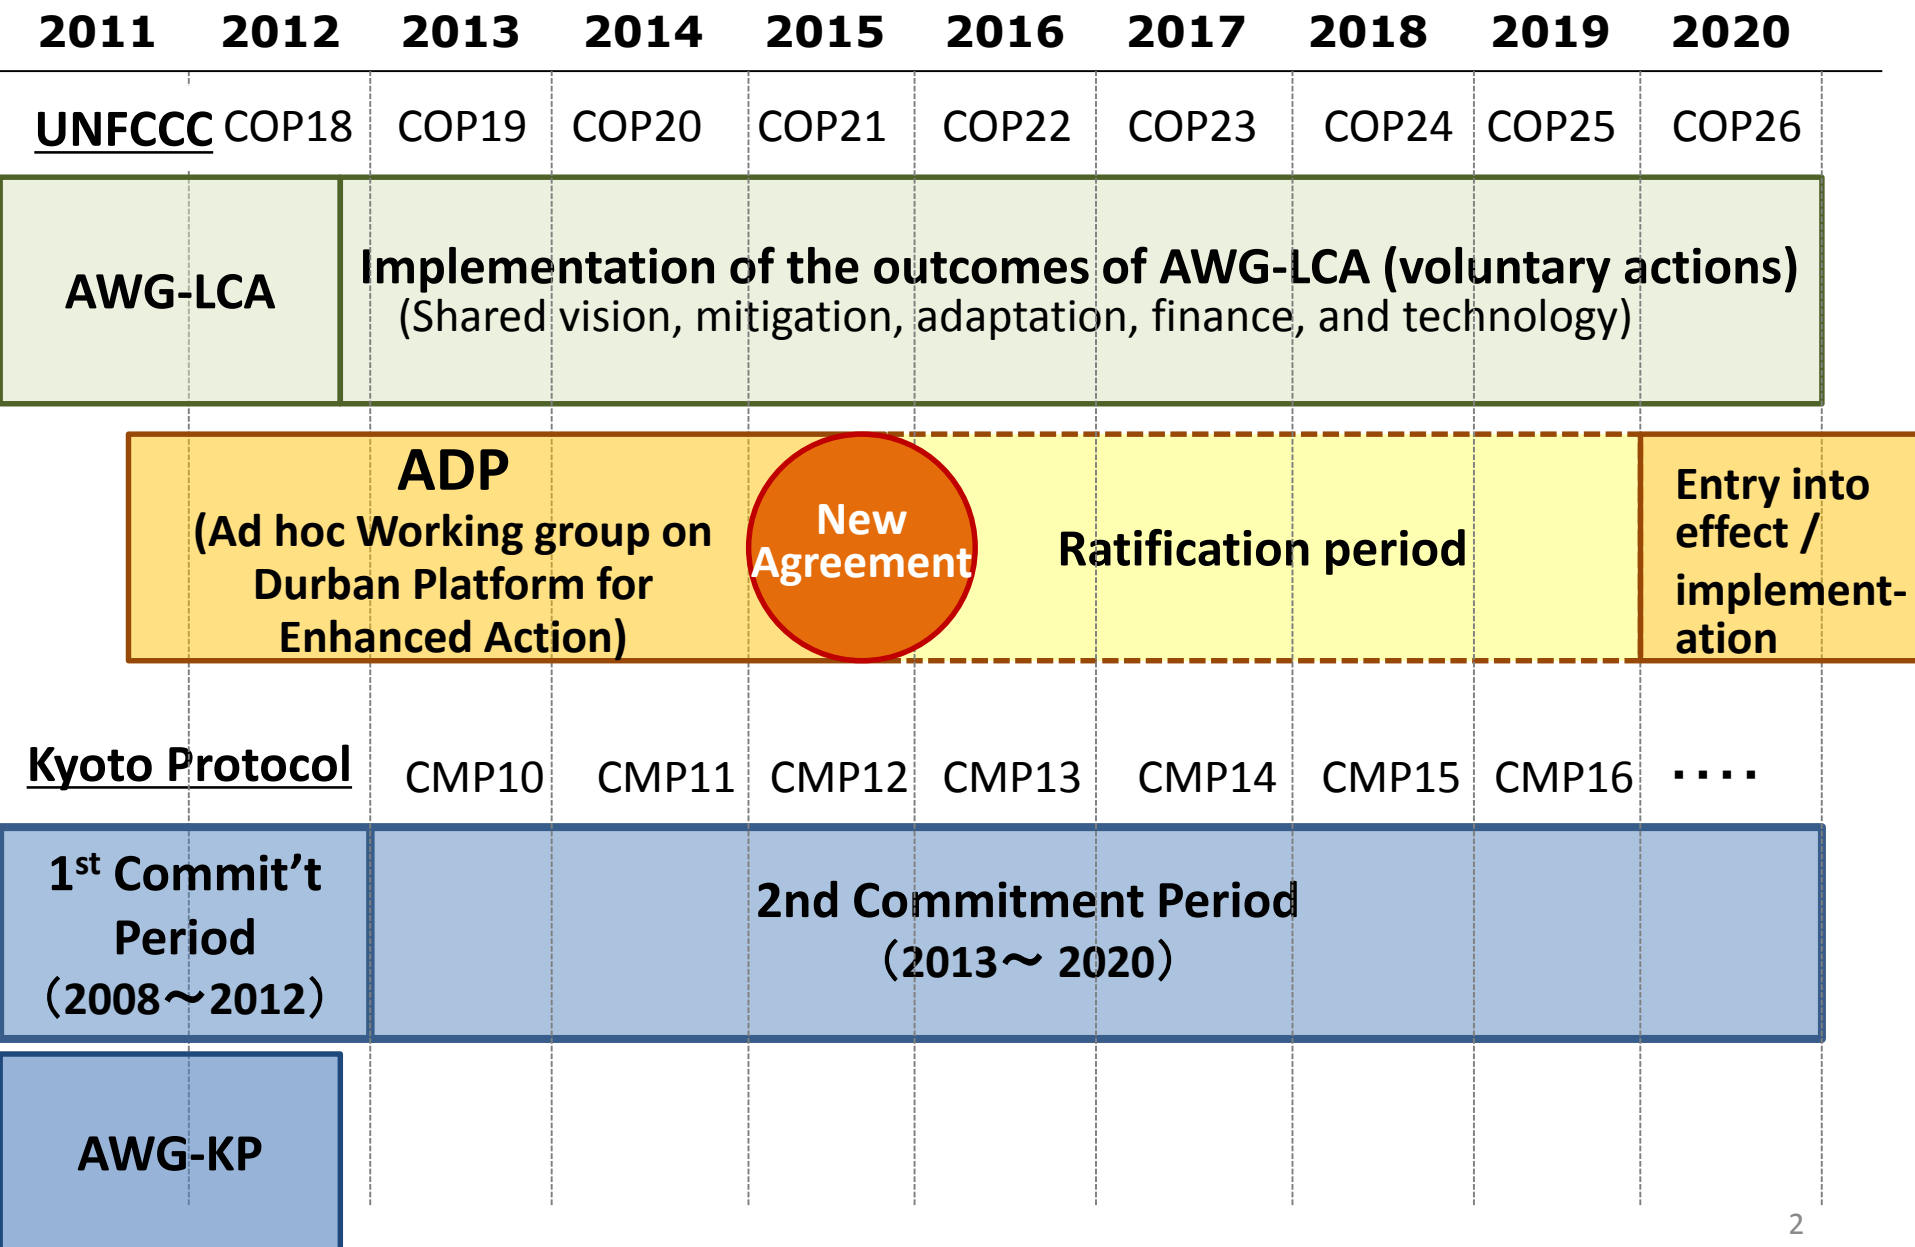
| 2011 | 2012 | 2013 | 2014 | 2015 | 2016 | 2017 | 2018 | 2019 | 2020 |
|---|---|---|---|---|---|---|---|---|---|

UNFCCC COP18 COP19 COP20 COP21 COP22 COP23 COP24 COP25 COP26

AWG-LCA

Implementation of the outcomes of AWG-LCA (voluntary actions)
(Shared vision, mitigation, adaptation, finance, and technology)

ADP
(Ad hoc Working group on Durban Platform for Enhanced Action)

New Agreement

Ratification period

Entry into effect / implementation

Kyoto Protocol CMP10 CMP11 CMP12 CMP13 CMP14 CMP15 CMP16 ････

1$^{st}$ Commit't Period (2008～2012)

2nd Commitment Period (2013～ 2020)

AWG-KP

2